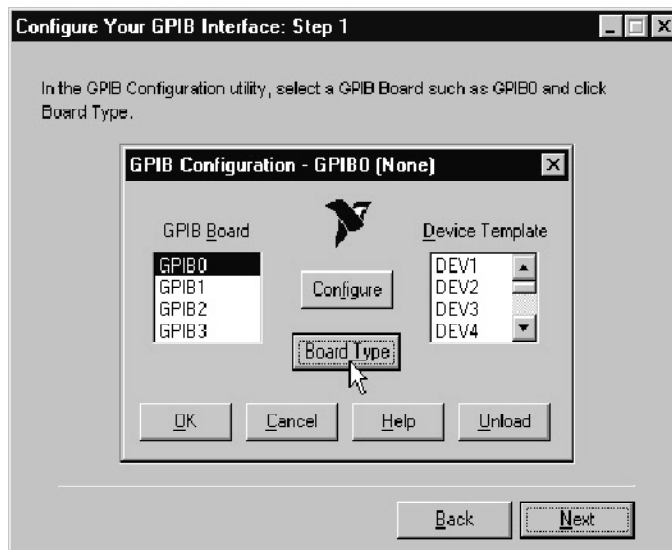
Configure Your GPIB Interface: Step 1

In the GPIB Configuration utility, select a GPIB Board such as GPIB0 and click Board Type.

GPIB Configuration - GPIB0 (None)

GPIB Board

GPIB0
GPIB1
GPIB2
GPIB3

Configure

Board Type

Device Template

DEV1
DEV2
DEV3
DEV4

OK

Cancel

Help

Unload

Back

Next